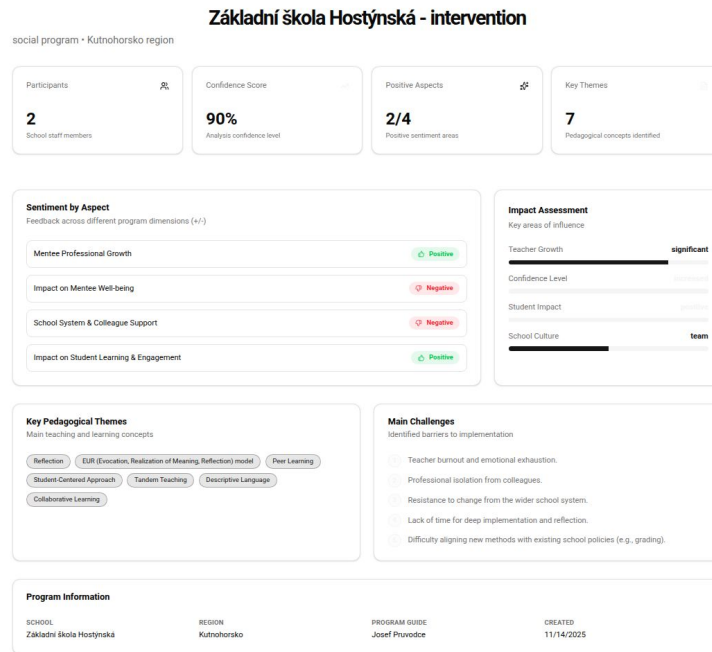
Základní škola Hostýnská - intervention

social program • Kutnohorsko region

Participants
2
School staff members

Confidence Score
90%
Analysis confidence level

Positive Aspects
2/4
Positive sentiment areas

Key Themes
7
Pedagogical concepts identified

Sentiment by Aspect
Feedback across different program dimensions (+/-)

Mentee Professional Growth
Positive

Impact on Mentee Well-being
Negative

School System & Colleague Support
Negative

Impact on Student Learning & Engagement
Positive

Impact Assessment
Key areas of influence

Teacher Growth
significant

Confidence Level
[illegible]

Student Impact
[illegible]

School Culture
team

Key Pedagogical Themes
Main teaching and learning concepts

Reflection
EUR (Evocation, Realization of Meaning, Reflection) model
Peer Learning
Student-Centered Approach
Tandem Teaching
Descriptive Language
Collaborative Learning

Main Challenges
Identified barriers to implementation

Teacher burnout and emotional exhaustion.
Professional isolation from colleagues.
Resistance to change from the wider school system.
Lack of time for deep implementation and reflection.
Difficulty aligning new methods with existing school policies (e.g., grading).

Program Information

SCHOOL
Základní škola Hostýnská

REGION
Kutnohorsko

PROGRAM GUIDE
Josef Pruvodce

CREATED
11/14/2025